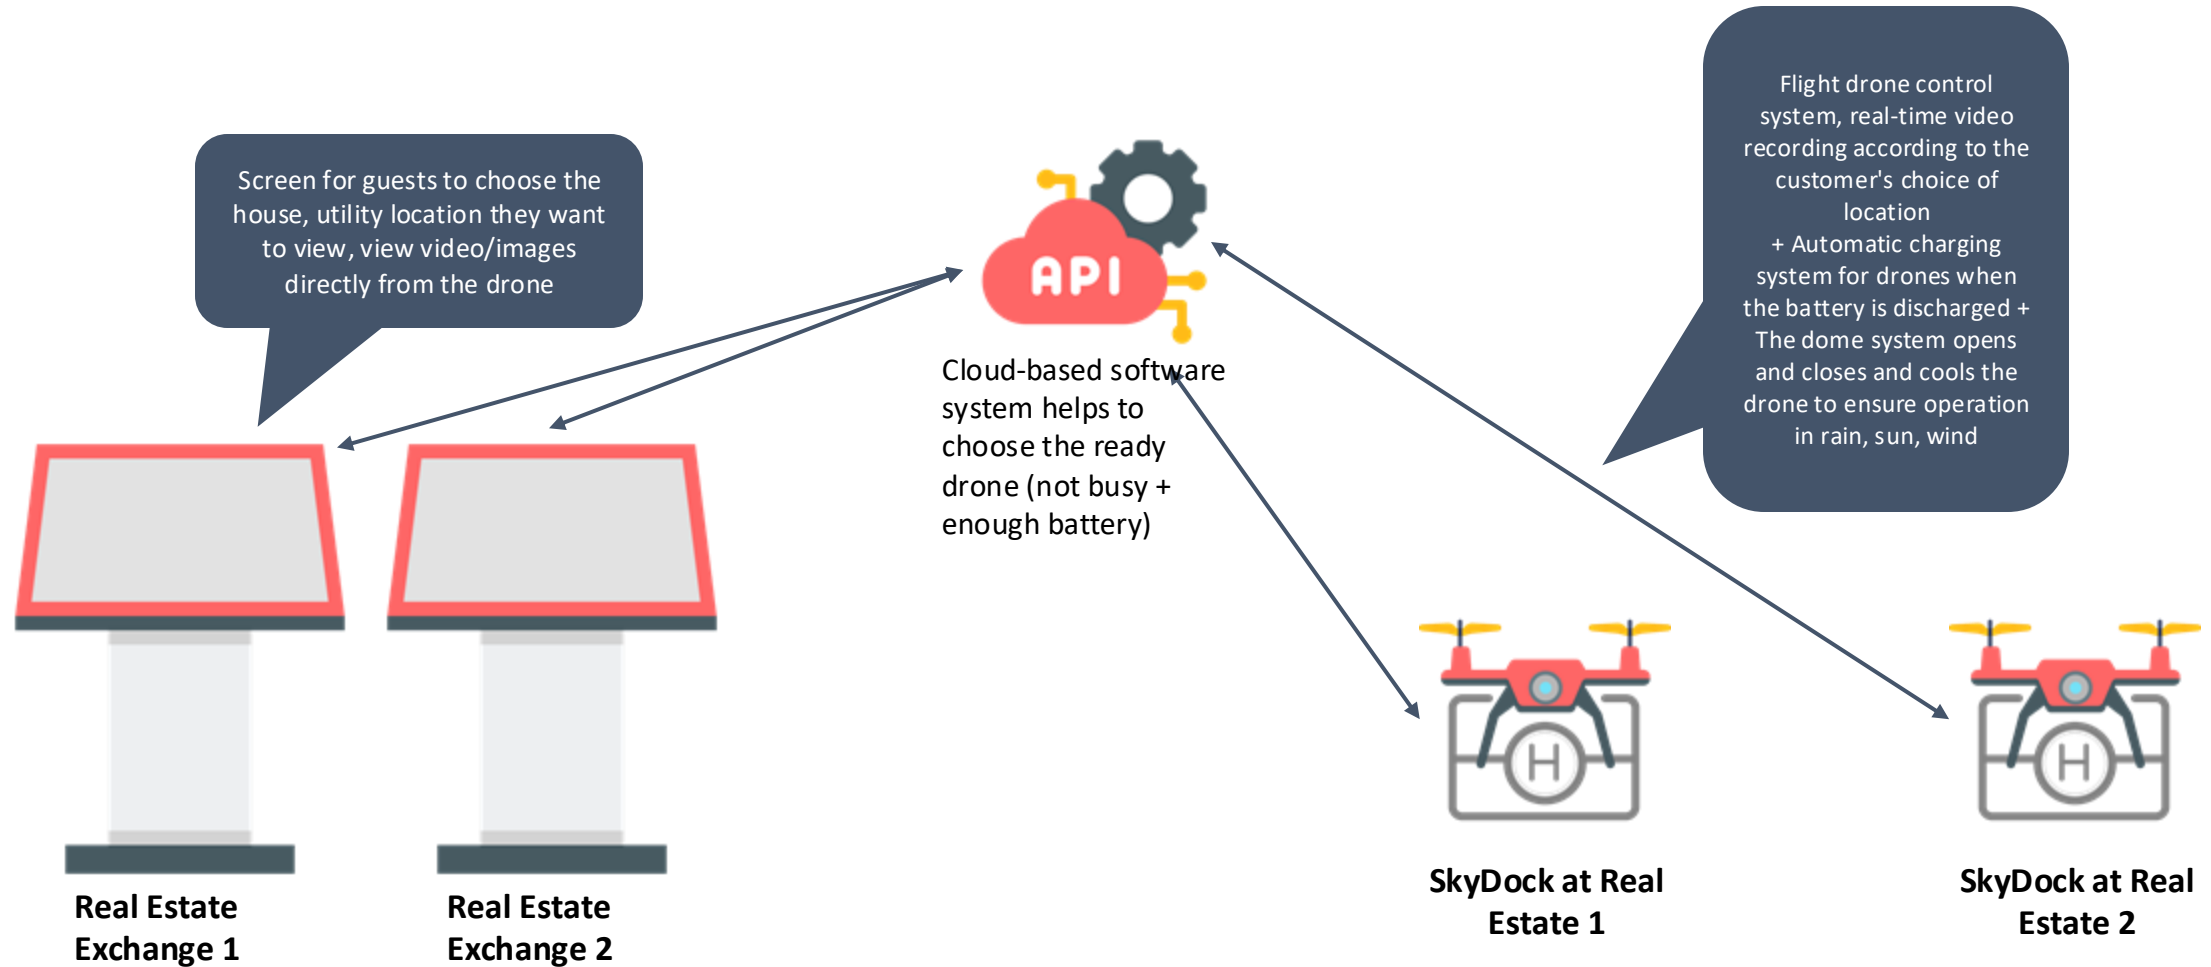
Flight drone control system, real-time video recording according to the customer's choice of location
+ Automatic charging system for drones when the battery is discharged + The dome system opens and closes and cools the drone to ensure operation in rain, sun, wind

Screen for guests to choose the house, utility location they want to view, view video/images directly from the drone

API

Cloud-based software system helps to choose the ready drone (not busy + enough battery)

Real Estate Exchange 1

Real Estate Exchange 2

SkyDock at Real Estate 1

SkyDock at Real Estate 2